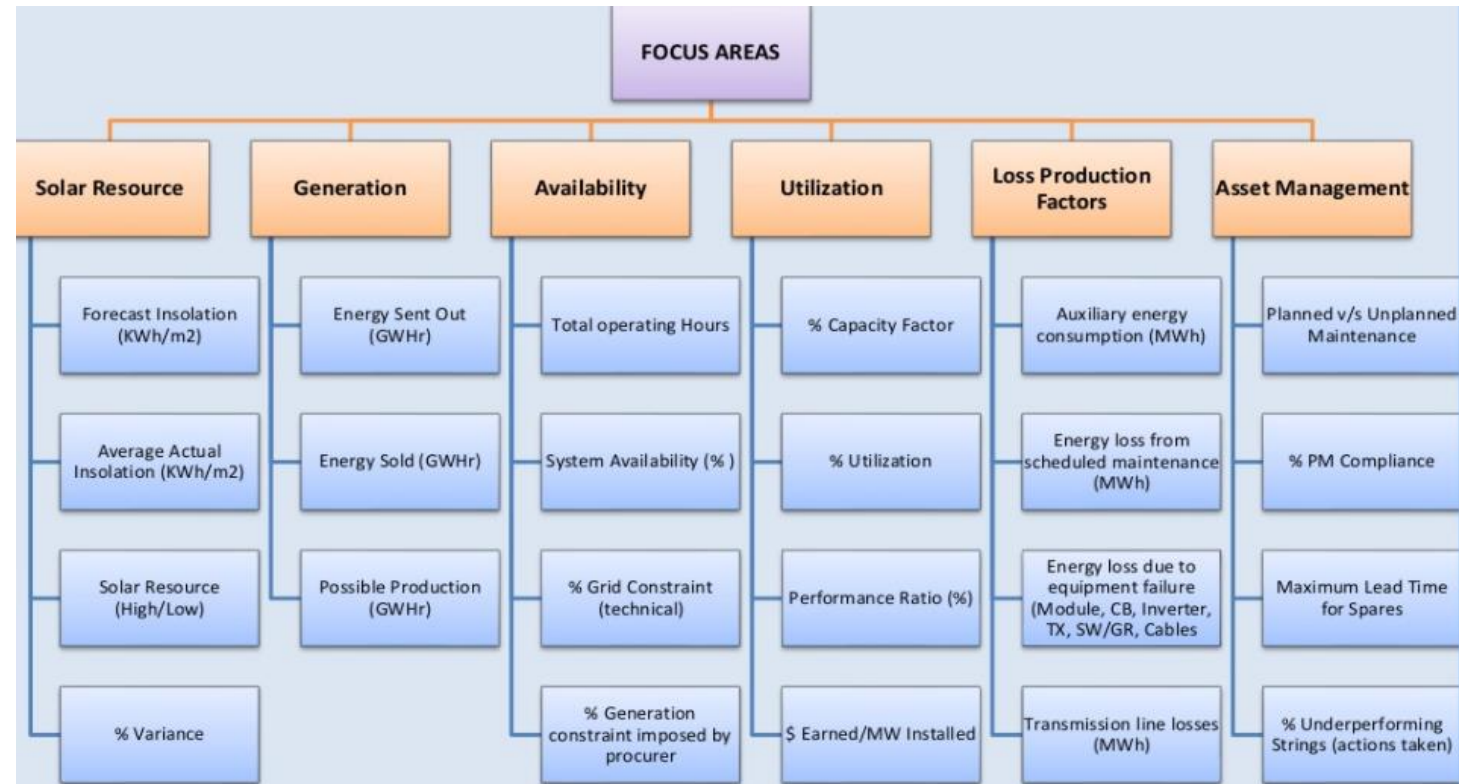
FOCUS AREAS

Solar Resource

Forecast Insolation (KWh/m2)

Average Actual Insolation (KWh/m2)

Solar Resource (High/Low)

% Variance

Generation

Energy Sent Out (GWHr)

Energy Sold (GWHr)

Possible Production (GWHr)

Availability

Total operating Hours

System Availability (% )

% Grid Constraint (technical)

% Generation constraint imposed by procurer

Utilization

% Capacity Factor

% Utilization

Performance Ratio (%)

$ Earned/MW Installed

Loss Production Factors

Auxiliary energy consumption (MWh)

Energy loss from scheduled maintenance (MWh)

Energy loss due to equipment failure (Module, CB, Inverter, TX, SW/GR, Cables

Transmission line losses (MWh)

Asset Management

Planned v/s Unplanned Maintenance

% PM Compliance

Maximum Lead Time for Spares

% Underperforming Strings (actions taken)